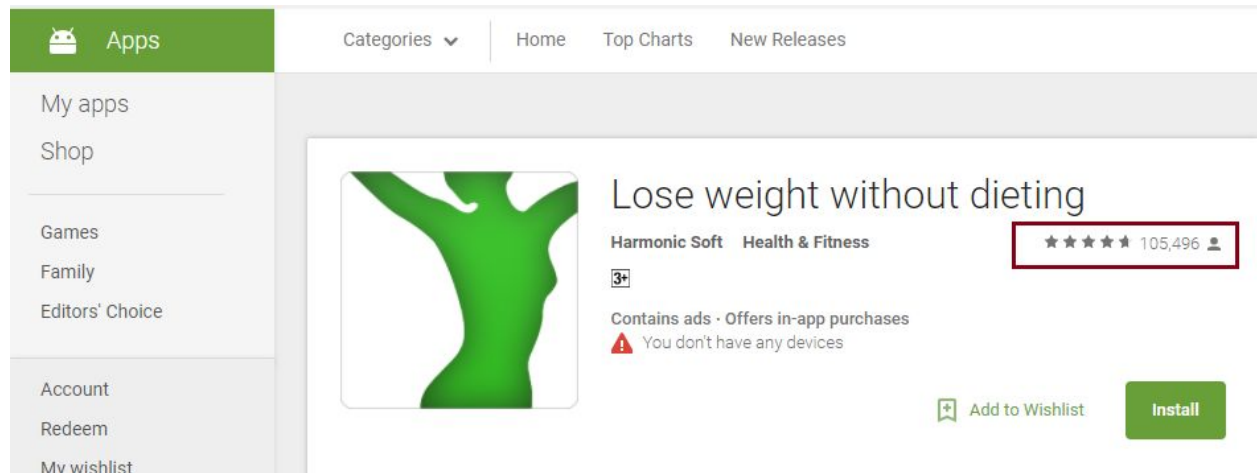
Apps

My apps
Shop

Games
Family
Editors' Choice

Account
Redeem
My wishlist

Categories
Home
Top Charts
New Releases

Lose weight without dieting
Harmonic Soft Health & Fitness
105,496
3+
Contains ads · Offers in-app purchases
You don't have any devices

Add to Wishlist
Install